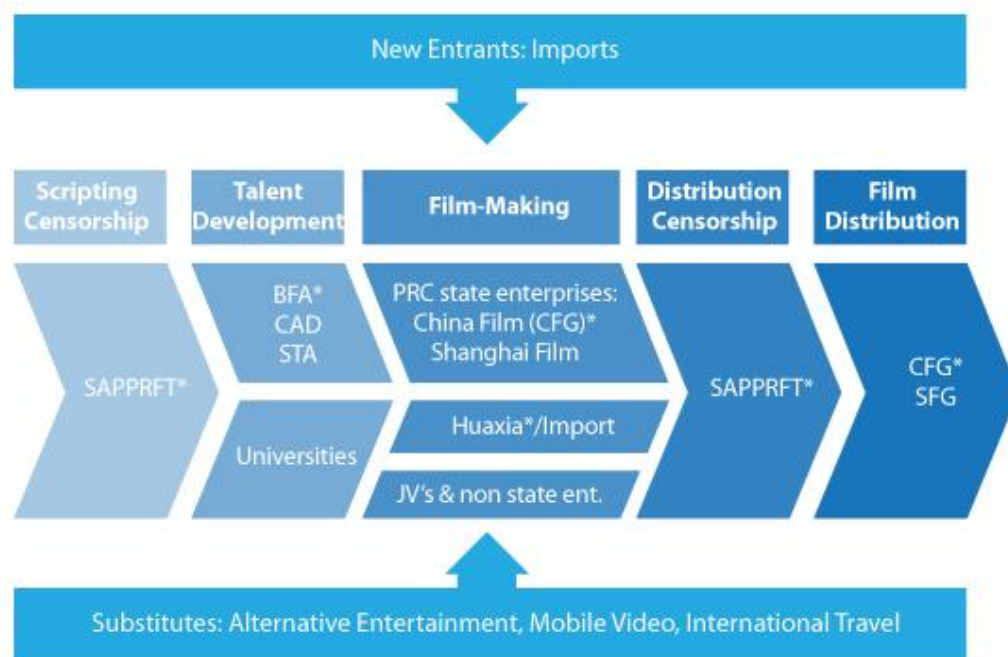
New Entrants: Imports

Scripting Censorship

Talent Development

Film-Making

Distribution Censorship

Film Distribution

SAPPRFT*

BFA*
CAD
STA

Universities

PRC state enterprises:
China Film (CFG)*
Shanghai Film

Huaxia*/Import

JV's & non state ent.

SAPPRFT*

CFG*
SFG

Substitutes: Alternative Entertainment, Mobile Video, International Travel